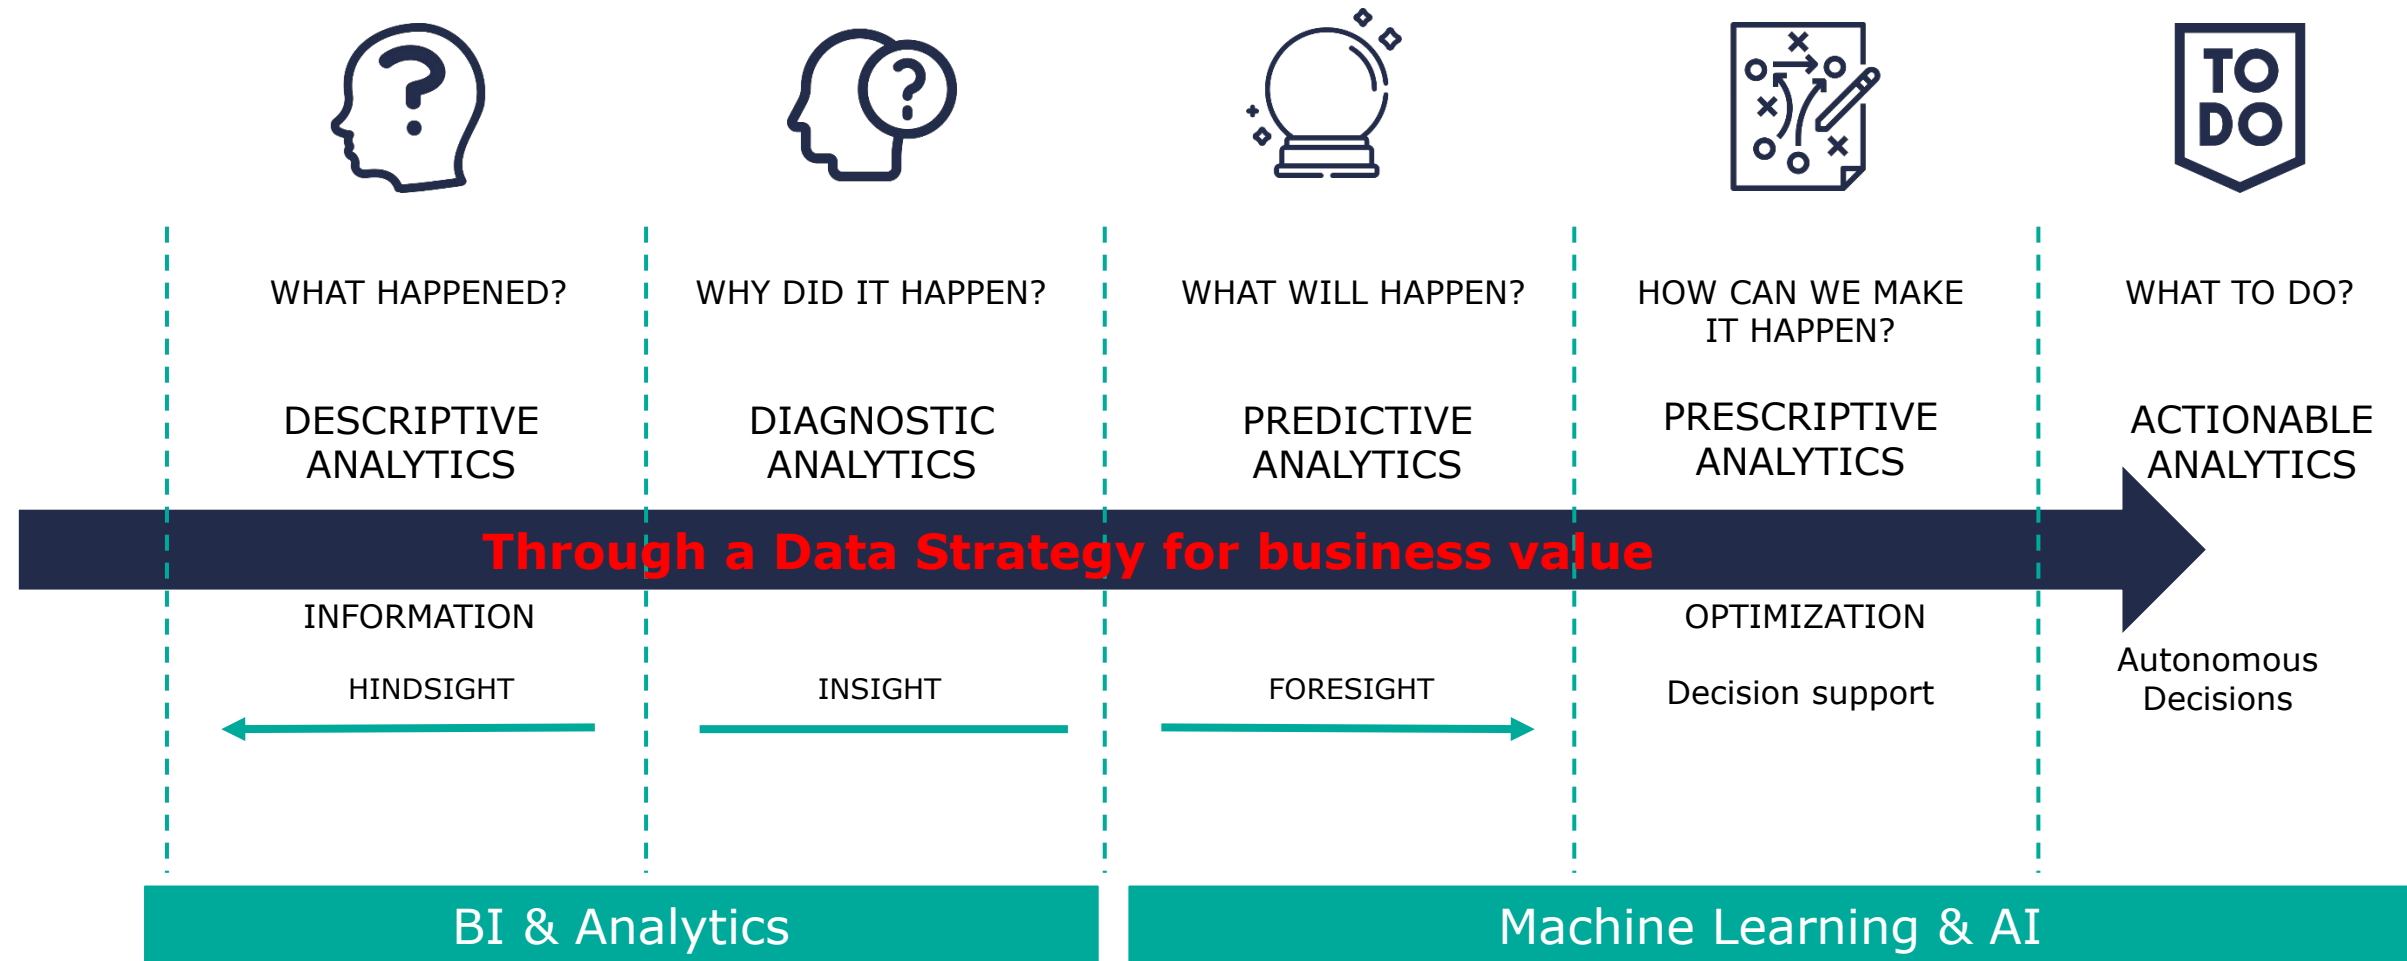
TO DO

WHAT HAPPENED?

WHY DID IT HAPPEN?

WHAT WILL HAPPEN?

HOW CAN WE MAKE IT HAPPEN?

WHAT TO DO?

DESCRIPTIVE ANALYTICS

DIAGNOSTIC ANALYTICS

PREDICTIVE ANALYTICS

PRESCRIPTIVE ANALYTICS

ACTIONABLE ANALYTICS

Through a Data Strategy for business value

INFORMATION

OPTIMIZATION

HINDSIGHT

INSIGHT

FORESIGHT

Decision support

Autonomous Decisions

BI & Analytics

Machine Learning & AI